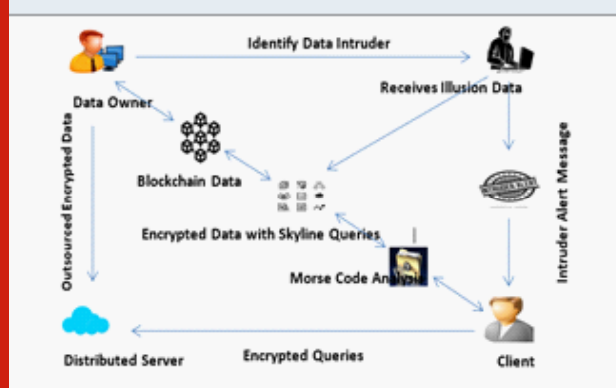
Identify Data Intruder

Data Owner

Receives Illusion Data

Outsourced Encrypted Data

Blockchain Data

Intruder Alert Message

Encrypted Data with Skyline Queries

Morse Code Analysis

Distributed Server

Encrypted Queries

Client